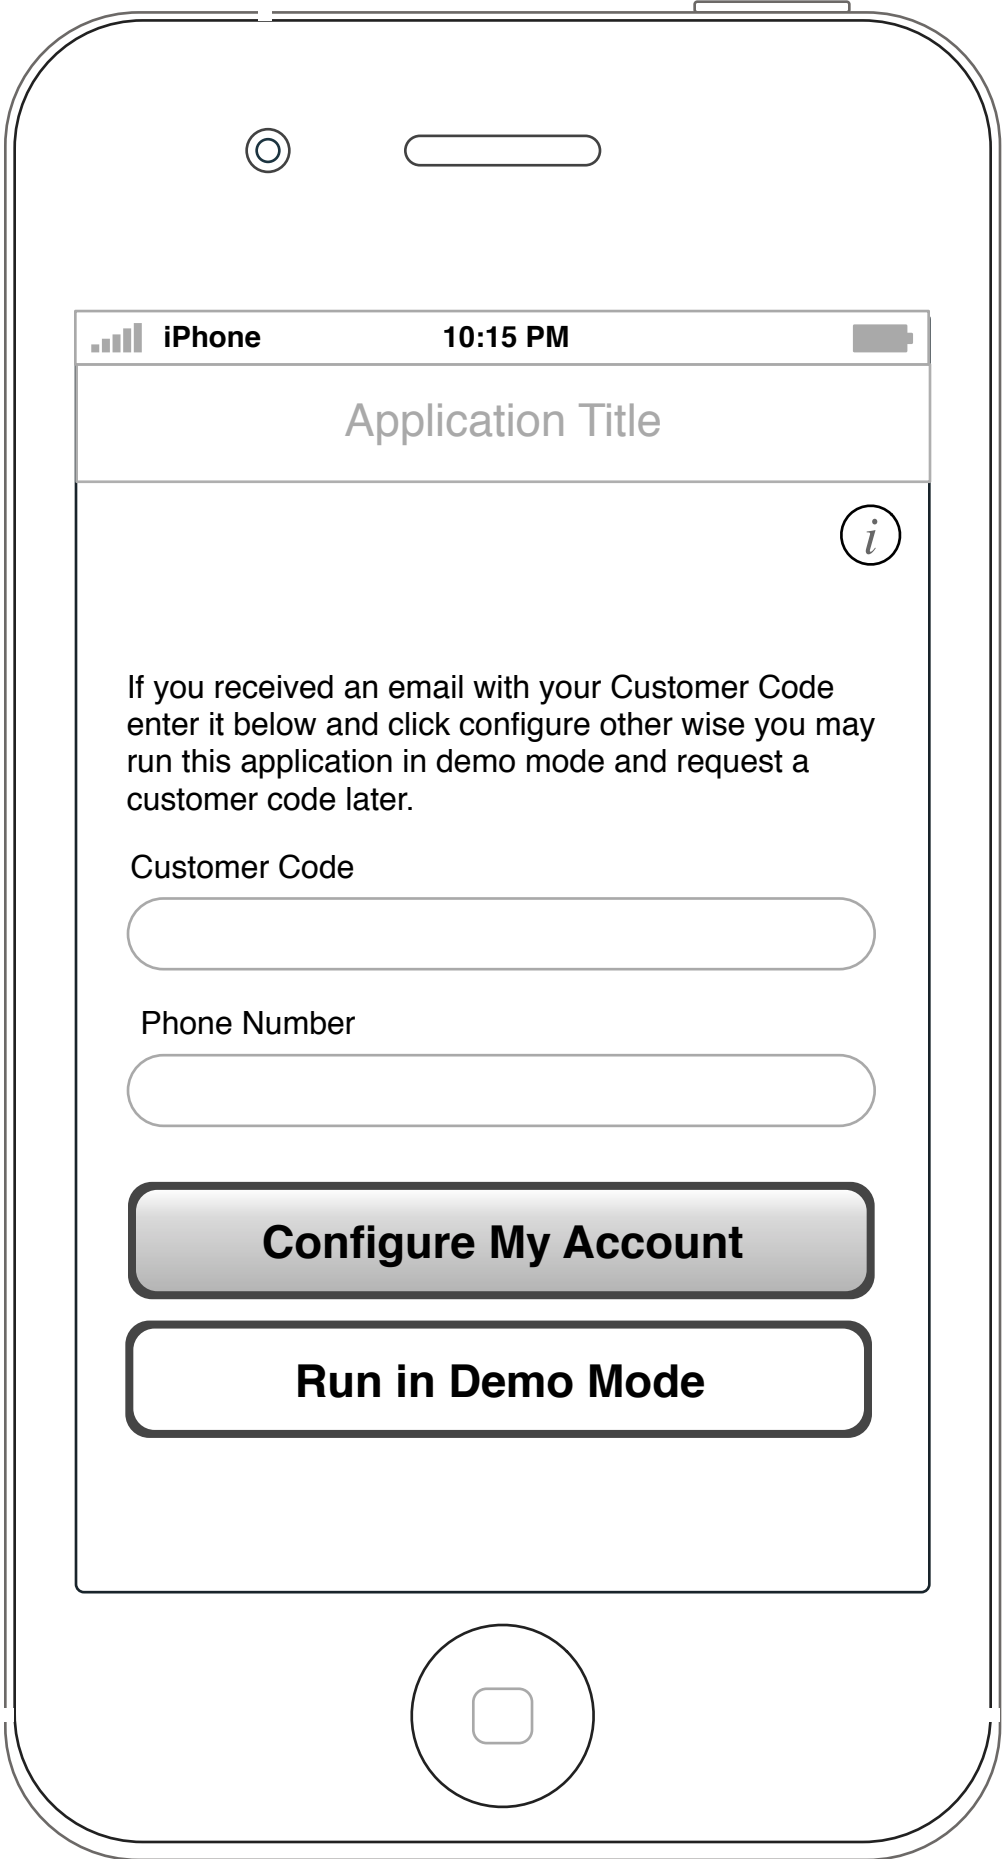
iPhone 10:15 PM

Application Title

$i$

If you received an email with your Customer Code enter it below and click configure other wise you may run this application in demo mode and request a customer code later.

Customer Code

Phone Number

Configure My Account

Run in Demo Mode